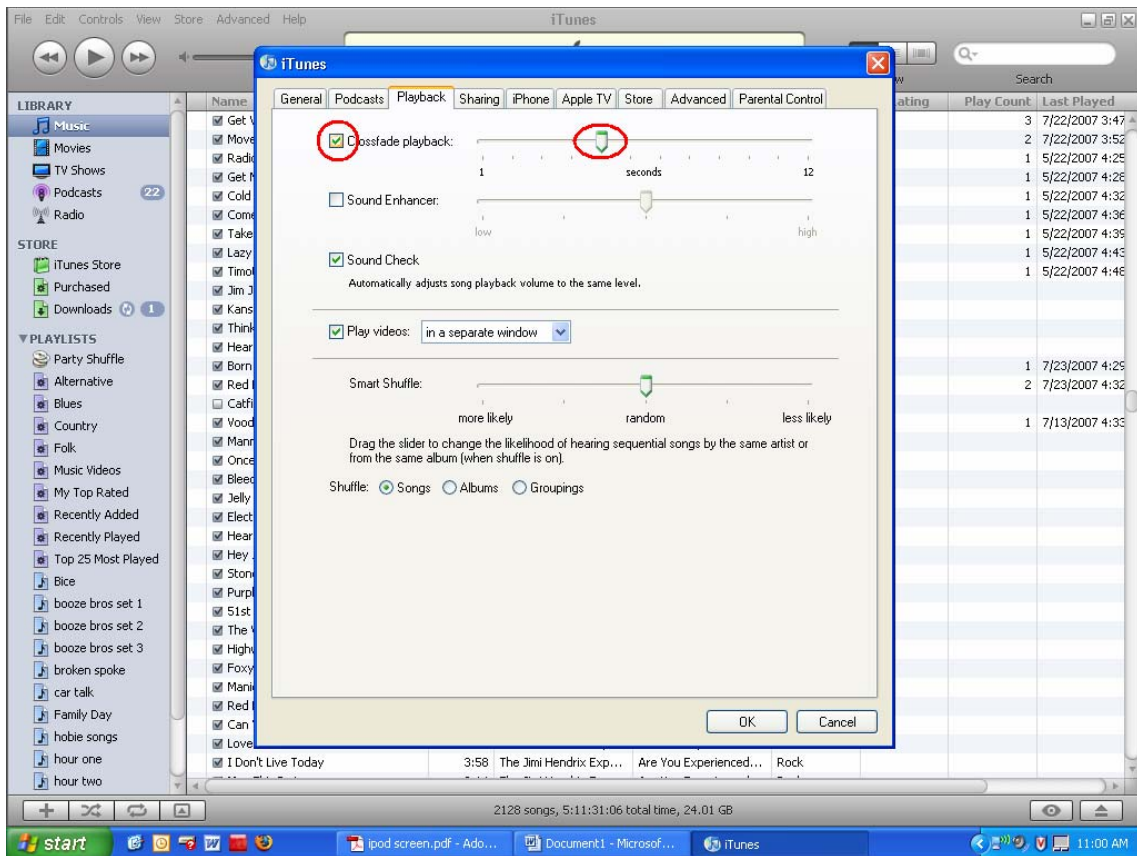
File Edit Controls View Store Advanced Help

iTunes

Search

LIBRARY
Music
Movies
TV Shows
Podcasts 22
Radio

STORE
iTunes Store
Purchased
Downloads 1

PLAYLISTS
Party Shuffle
Alternative
Blues
Country
Folk
Music Videos
My Top Rated
Recently Added
Recently Played
Top 25 Most Played
Bice
booze bros set 1
booze bros set 2
booze bros set 3
broken spoke
car talk
Family Day
hobie songs
hour one
hour two

Name
Get
Move
Radi
Get
Cold
Come
Take
Lazy
Timo
Jim J
Kans
Think
Hear
Born
Red
Catfi
Vood
Mann
Once
Blee
Jelly
Elect
Hear
Hey
Ston
Purp
51st
The
High
Foxy
Mani
Red
Can
Love
I Don't Live Today 3:58 The Jimi Hendrix Exp... Are You Experienced... Rock

ating

| Play Count | Last Played |
|---|---|
| 3 | 7/22/2007 3:47 |
| 2 | 7/22/2007 3:52 |
| 1 | 5/22/2007 4:25 |
| 1 | 5/22/2007 4:28 |
| 1 | 5/22/2007 4:32 |
| 1 | 5/22/2007 4:36 |
| 1 | 5/22/2007 4:39 |
| 1 | 5/22/2007 4:43 |
| 1 | 5/22/2007 4:46 |
| 1 | 7/23/2007 4:29 |
| 2 | 7/23/2007 4:32 |
| 1 | 7/13/2007 4:33 |

iTunes

General Podcasts Playback Sharing iPhone Apple TV Store Advanced Parental Control

Crossfade playback: 1 seconds 12

Sound Enhancer: low high

Sound Check
Automatically adjusts song playback volume to the same level.

Play videos: in a separate window

Smart Shuffle: more likely random less likely

Drag the slider to change the likelihood of hearing sequential songs by the same artist or from the same album (when shuffle is on).

Shuffle: Songs Albums Groupings

OK Cancel

2128 songs, 5:11:31:06 total time, 24.01 GB

start ipod screen.pdf - Ado... Document1 - Microsof... iTunes 11:00 AM